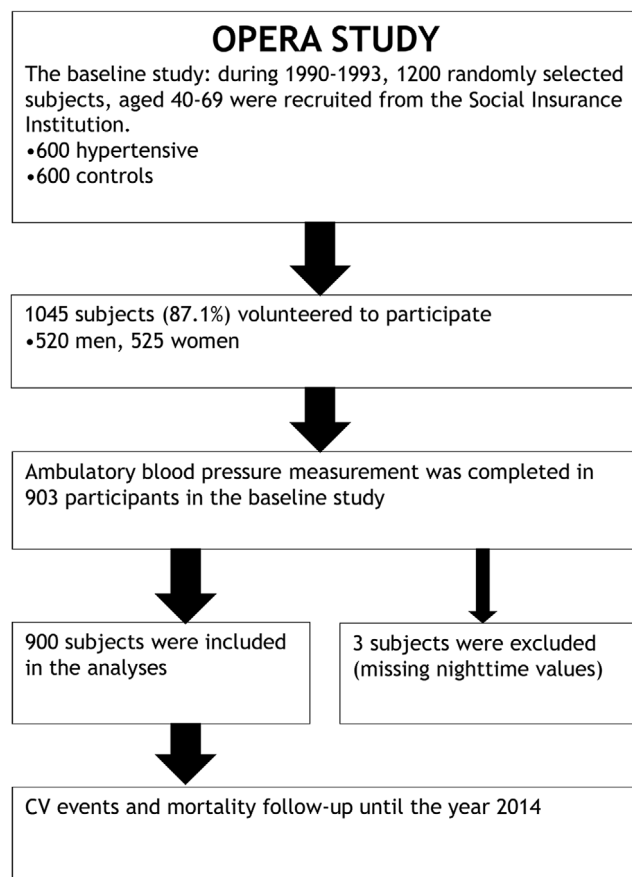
OPERA STUDY

The baseline study: during 1990-1993, 1200 randomly selected subjects, aged 40-69 were recruited from the Social Insurance Institution.
•600 hypertensive
•600 controls

1045 subjects (87.1%) volunteered to participate
•520 men, 525 women

Ambulatory blood pressure measurement was completed in 903 participants in the baseline study

900 subjects were included in the analyses

3 subjects were excluded (missing nighttime values)

CV events and mortality follow-up until the year 2014